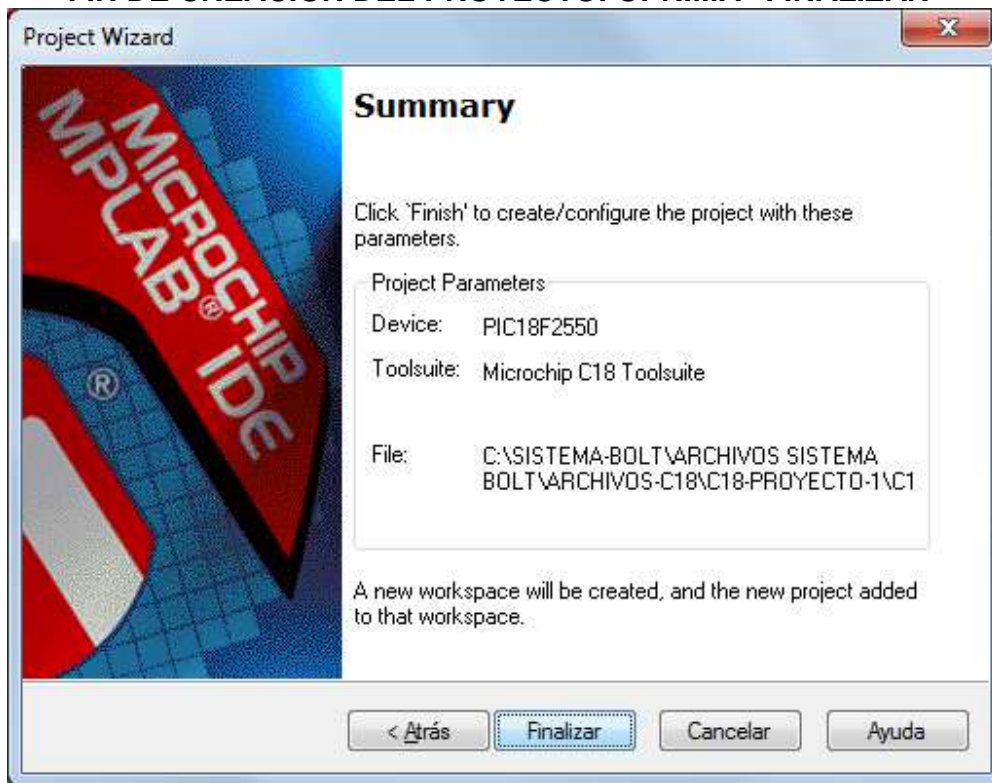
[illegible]

Project Wizard

MICROCHIP MPLAB® IDE

®

Summary

Click `Finish' to create/configure the project with these parameters.

Project Parameters

Device: PIC18F2550

Toolsuite: Microchip C18 Toolsuite

File: C:\SISTEMA-BOLT\ARCHIVOS SISTEMA BOLT\ARCHIVOS-C18\C18-PROYECTO-1\C1

A new workspace will be created, and the new project added to that workspace.

< Atrás | Finalizar | Cancelar | Ayuda